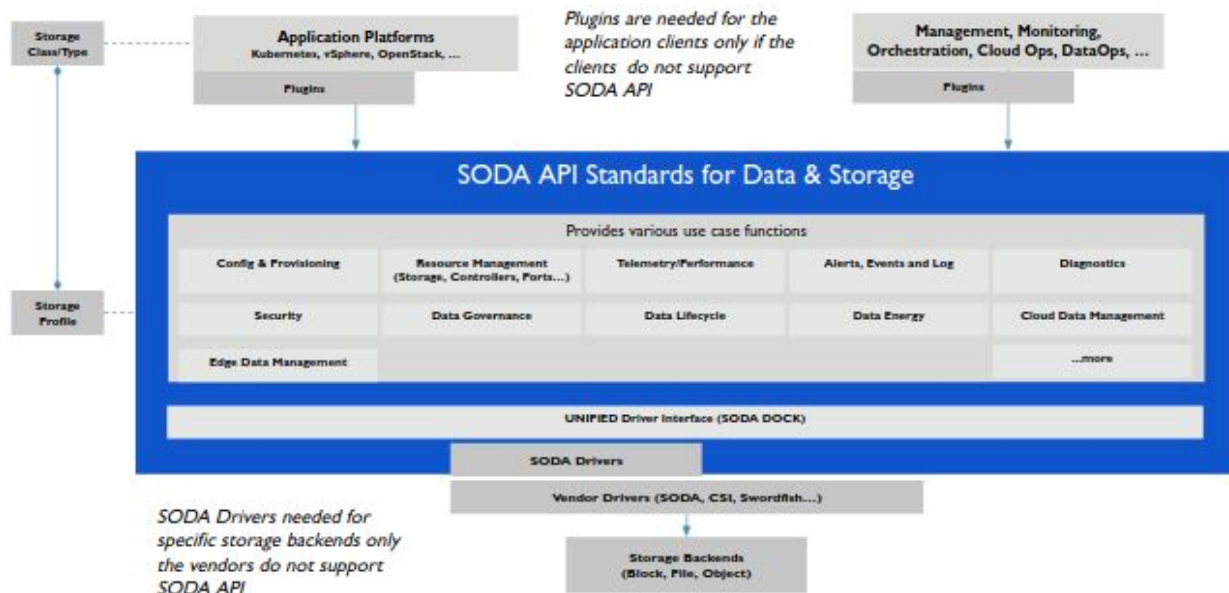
Storage Class/Type

Application Platforms
Kubernetes, vSphere, OpenStack, ...

Plugins

Plugins are needed for the application clients only if the clients do not support SODA API

Management, Monitoring, Orchestration, Cloud Ops, DataOps, ...

Plugins

SODA API Standards for Data & Storage

Provides various use case functions

Config & Provisioning

Resource Management (Storage, Controllers, Ports...)

Telemetry/Performance

Alerts, Events and Log

Diagnostics

Storage Profile

Security

Data Governance

Data Lifecycle

Data Energy

Cloud Data Management

Edge Data Management

...more

UNIFIED Driver Interface (SODA DOCK)

SODA Drivers

Vendor Drivers (SODA, CSI, Swordfish...)

SODA Drivers needed for specific storage backends only the vendors do not support SODA API

Storage Backends (Block, File, Object)